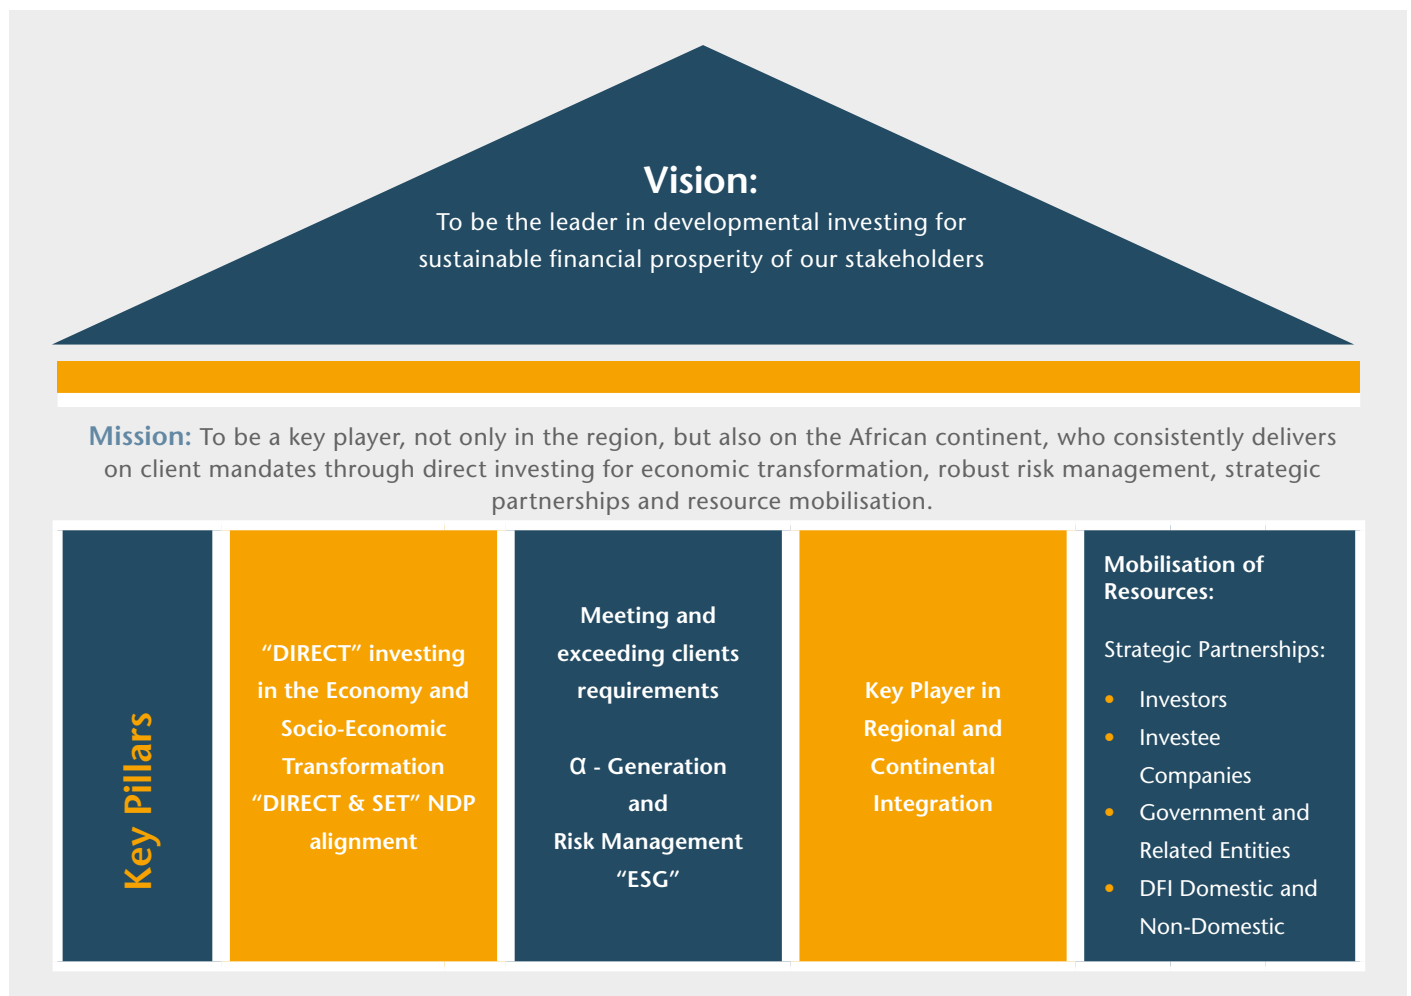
Vision:
To be the leader in developmental investing for sustainable financial prosperity of our stakeholders

Mission: To be a key player, not only in the region, but also on the African continent, who consistently delivers on client mandates through direct investing for economic transformation, robust risk management, strategic partnerships and resource mobilisation.

Key Pillars

“DIRECT” investing in the Economy and Socio-Economic Transformation “DIRECT & SET” NDP alignment

Meeting and exceeding clients requirements

$\alpha$ - Generation and Risk Management “ESG”

Key Player in Regional and Continental Integration

Mobilisation of Resources:

Strategic Partnerships:
- Investors
- Investee Companies
- Government and Related Entities
- DFI Domestic and Non-Domestic